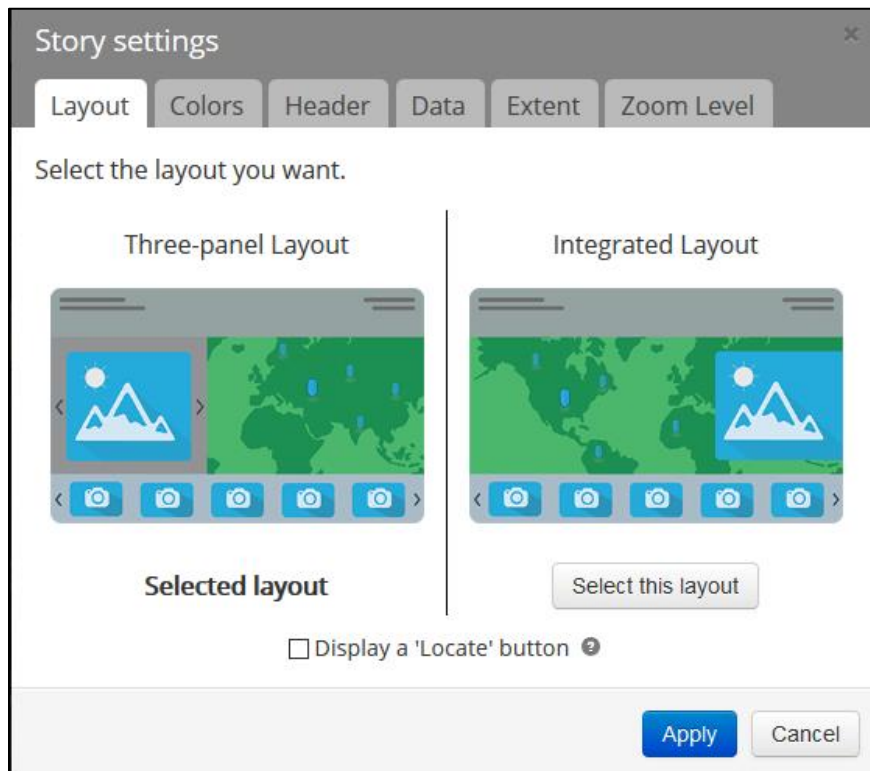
Story settings ×

Layout Colors Header Data Extent Zoom Level

Select the layout you want.

Three-panel Layout

Selected layout

Integrated Layout

Select this layout

Display a 'Locate' button

Apply Cancel